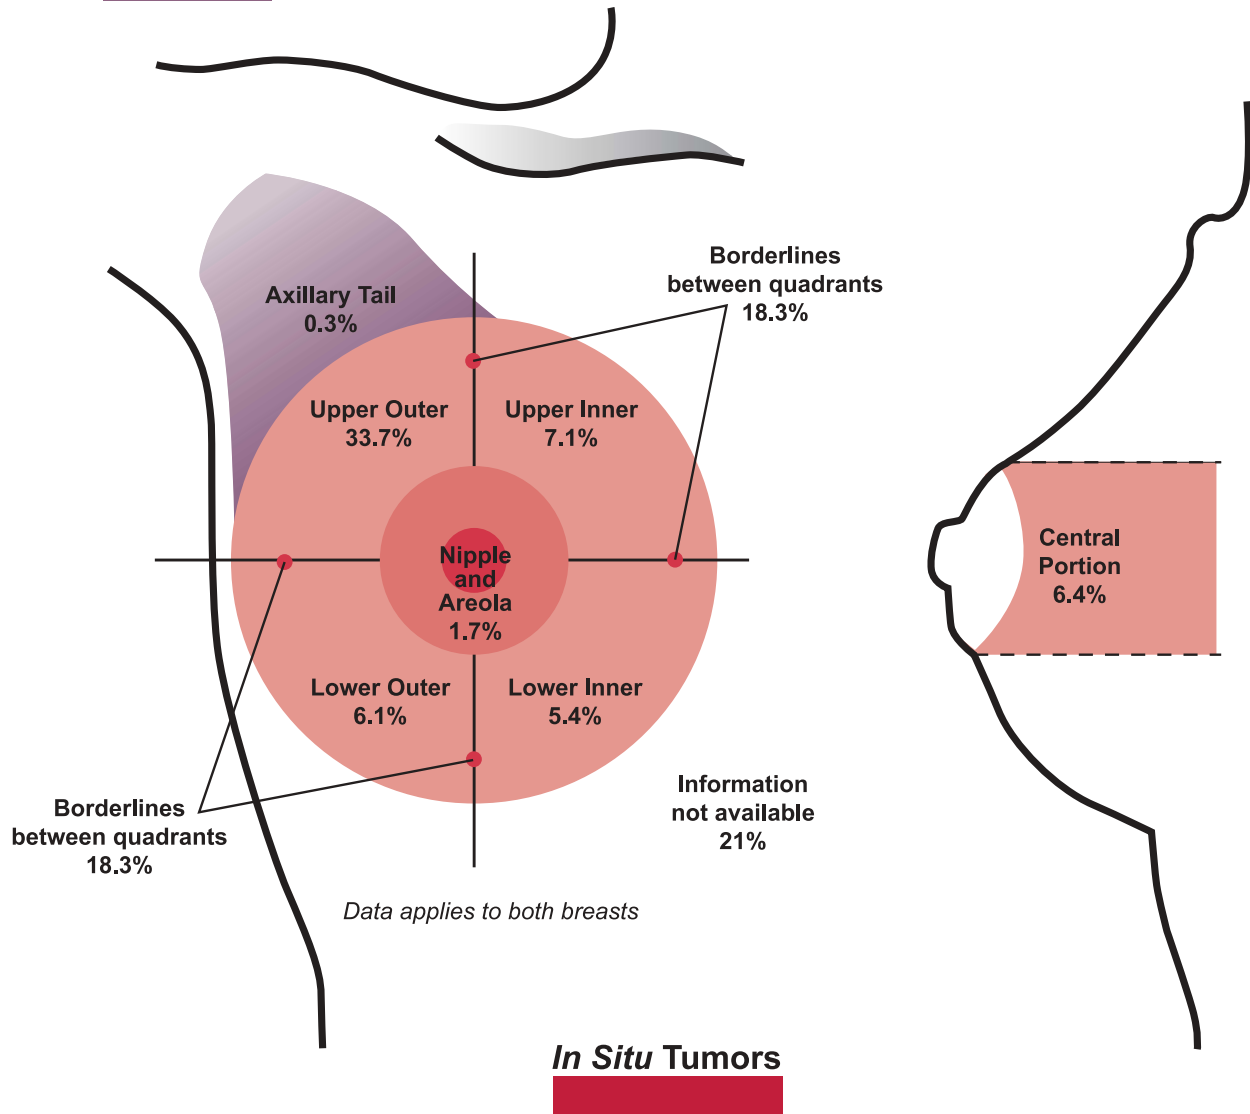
Axillary Tail
0.3%

Borderlines between quadrants
18.3%

Upper Outer
33.7%

Upper Inner
7.1%

Nipple and Areola
1.7%

Central Portion
6.4%

Lower Outer
6.1%

Lower Inner
5.4%

Information not available
21%

Borderlines between quadrants
18.3%

Data applies to both breasts

*In Situ* Tumors